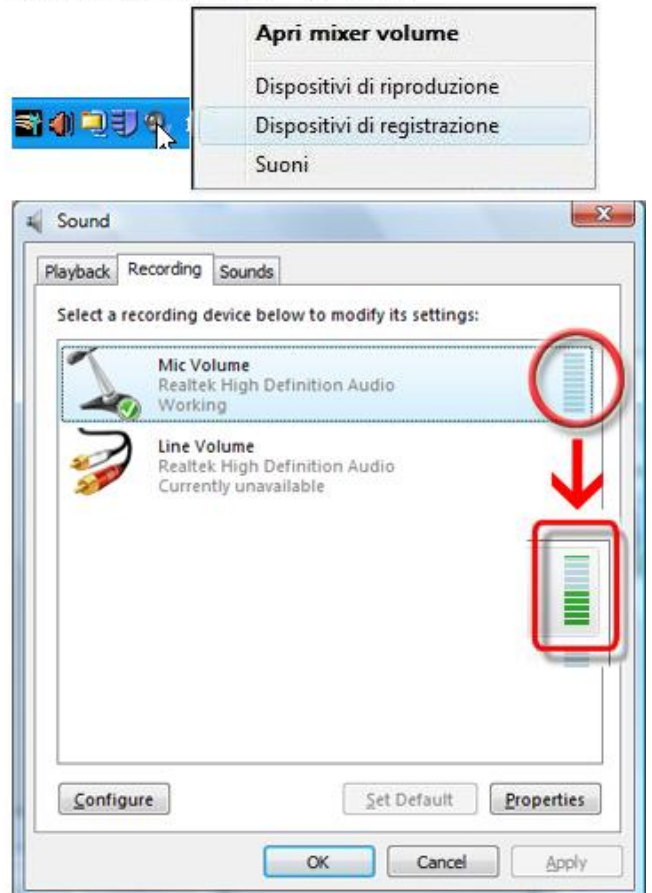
Apri mixer volume

Dispositivi di riproduzione

Dispositivi di registrazione

Suoni

Sound

Playback Recording Sounds

Select a recording device below to modify its settings:

Mic Volume
Realtek High Definition Audio
Working

Line Volume
Realtek High Definition Audio
Currently unavailable

Configure

Set Default

Properties

OK

Cancel

Apply